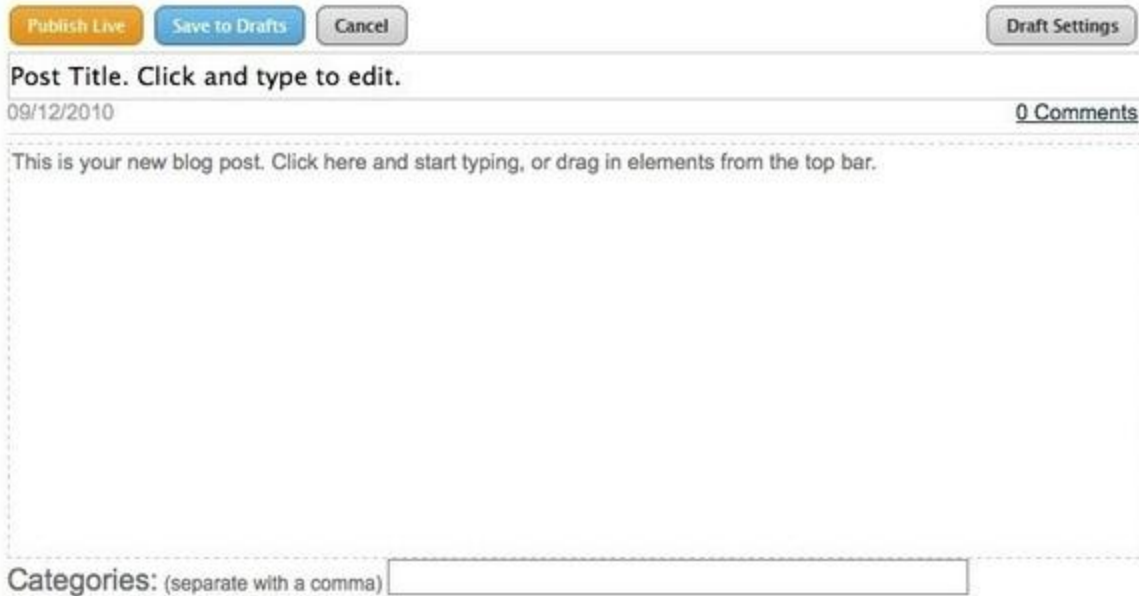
Publish Live Save to Drafts Cancel Draft Settings

Post Title. Click and type to edit.

09/12/2010 0 Comments

This is your new blog post. Click here and start typing, or drag in elements from the top bar.

Categories: (separate with a comma)